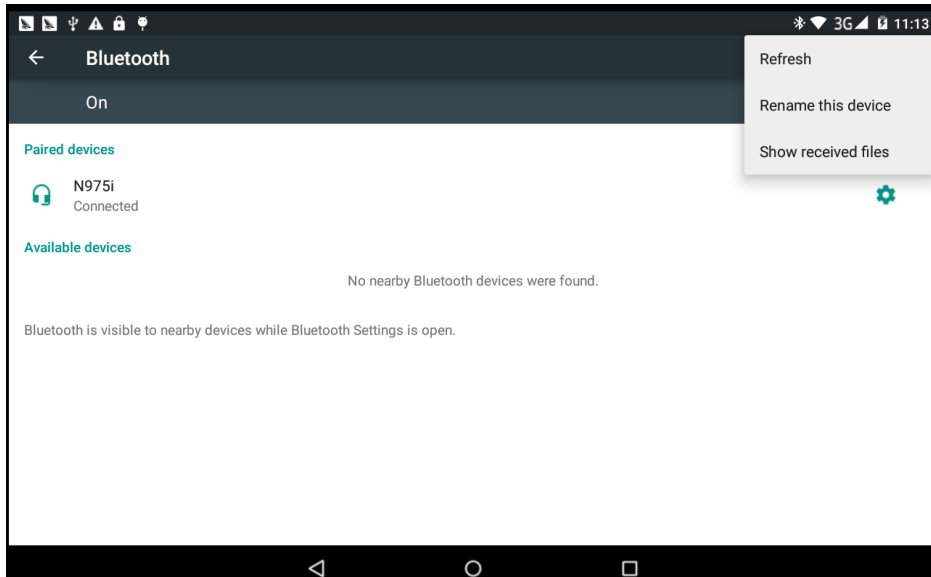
3G 11:13

Bluetooth

On

Refresh

Rename this device

Show received files

Paired devices

N975i
Connected

Available devices

No nearby Bluetooth devices were found.

Bluetooth is visible to nearby devices while Bluetooth Settings is open.